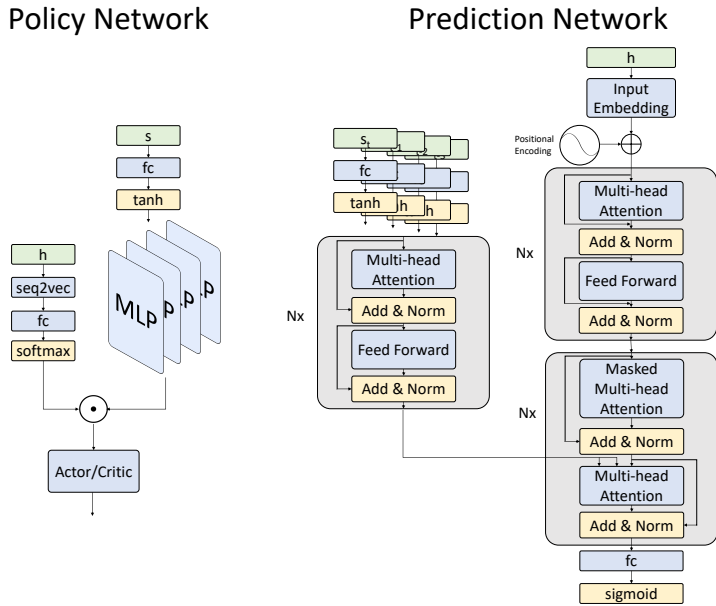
Policy Network

Prediction Network

s

fc

tanh

MLP

P

P

h

seq2vec

fc

softmax

$\odot$

Actor/Critic

s

fc

tanh

h

h

Nx

Multi-head Attention

Add & Norm

Feed Forward

Add & Norm

h

Input Embedding

Positional Encoding

Nx

Multi-head Attention

Add & Norm

Feed Forward

Add & Norm

Nx

Masked Multi-head Attention

Add & Norm

Multi-head Attention

Add & Norm

fc

sigmoid